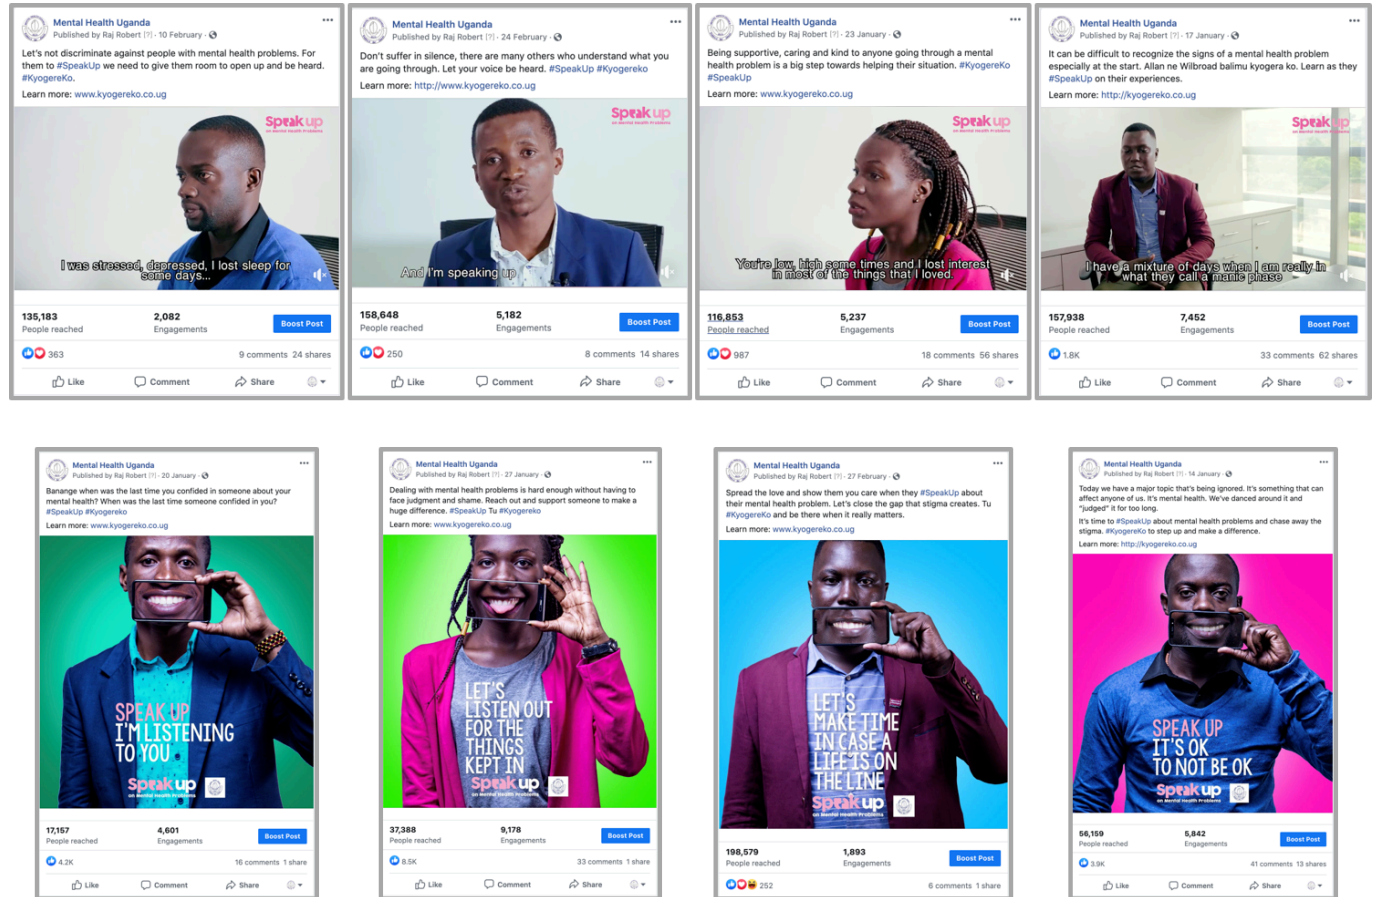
Mental Health Uganda
Published by Raj Robert [?] · 10 February ·

Let's not discriminate against people with mental health problems. For them to #SpeakUp we need to give them room to open up and be heard. #KyogereKo.

Learn more: www.kyogereko.co.ug

Speak up
on mental health problems

I was stressed, depressed, I lost sleep for some days...

135,183
People reached

2,082
Engagements

Boost Post

363

9 comments 24 shares

Like Comment Share

Mental Health Uganda
Published by Raj Robert [?] · 24 February ·

Don't suffer in silence, there are many others who understand what you are going through. Let your voice be heard. #SpeakUp #Kyogereko

Learn more: http://www.kyogereko.co.ug

Speak up
on mental health problems

And I'm speaking up

158,648
People reached

5,182
Engagements

Boost Post

250

8 comments 14 shares

Like Comment Share

Mental Health Uganda
Published by Raj Robert [?] · 23 January ·

Being supportive, caring and kind to anyone going through a mental health problem is a big step towards helping their situation. #KyogereKo #SpeakUp

Learn more: www.kyogereko.co.ug

Speak up
on mental health problems

You're low, high some times and I lost interest in most of the things that I loved.

116,853
People reached

5,237
Engagements

Boost Post

987

18 comments 56 shares

Like Comment Share

Mental Health Uganda
Published by Raj Robert [?] · 17 January ·

It can be difficult to recognize the signs of a mental health problem especially at the start. Allan ne Wilbroad balimu kyogera ko. Learn as they #SpeakUp on their experiences.

Learn more: http://kyogereko.co.ug

Speak up

I have a mixture of days when I am really in what they call a manic phase

157,938
People reached

7,452
Engagements

Boost Post

1.8K

33 comments 62 shares

Like Comment Share

Mental Health Uganda
Published by Raj Robert [?] · 20 January ·

Banange when was the last time you confided in someone about your mental health? When was the last time someone confided in you? #SpeakUp #Kyogereko

Learn more: www.kyogereko.co.ug

SPEAK UP
I'M LISTENING
TO YOU

Speak up
on mental health problems

17,157
People reached

4,601
Engagements

Boost Post

4.2K

16 comments 1 share

Like Comment Share

Mental Health Uganda
Published by Raj Robert [?] · 27 January ·

Dealing with mental health problems is hard enough without having to face judgment and shame. Reach out and support someone to make a huge difference. #SpeakUp Tu #Kyogereko

Learn more: www.kyogereko.co.ug

LET'S
LISTEN OUT
FOR THE
THINGS
KEPT IN

Speak up
on mental health problems

37,388
People reached

9,178
Engagements

Boost Post

8.5K

33 comments 1 share

Like Comment Share

Mental Health Uganda
Published by Raj Robert [?] · 27 February ·

Spread the love and show them you care when they #SpeakUp about their mental health problem. Let's close the gap that stigma creates. Tu #KyogereKo and be there when it really matters.

Learn more: www.kyogereko.co.ug

LET'S
MAKE TIME
IN CASE A
LIFE IS ON
THE LINE

Speak up
on mental health problems

198,579
People reached

1,893
Engagements

Boost Post

252

6 comments 1 share

Mental Health Uganda
Published by Raj Robert [?] · 14 January ·

Today we have a major topic that's being ignored. It's something that can affect anyone of us. It's mental health. We've danced around it and "judged" it for too long.

It's time to #SpeakUp about mental health problems and chase away the stigma. #KyogereKo to step up and make a difference.

Learn more: http://kyogereko.co.ug

SPEAK UP
IT'S OK
TO NOT BE OK

Speak up
on mental health problems

56,159
People reached

5,842
Engagements

Boost Post

3.9K

41 comments 13 shares

Like Comment Share